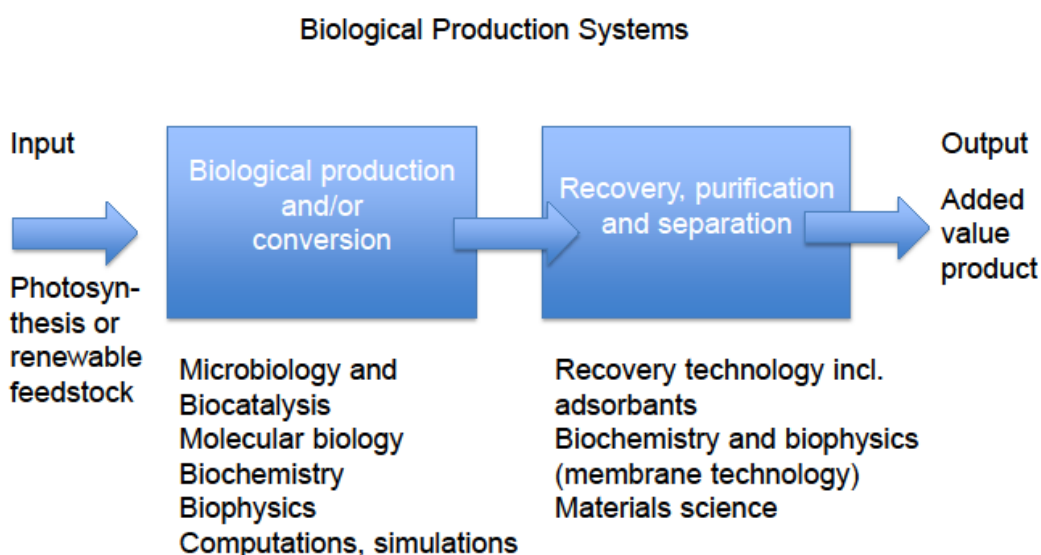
Biological Production Systems

Input

Photosynthesis or renewable feedstock

Biological production and/or conversion

Microbiology and Biocatalysis
Molecular biology
Biochemistry
Biophysics
Computations, simulations

Recovery, purification and separation

Recovery technology incl. adsorbants
Biochemistry and biophysics (membrane technology)
Materials science

Output

Added value product